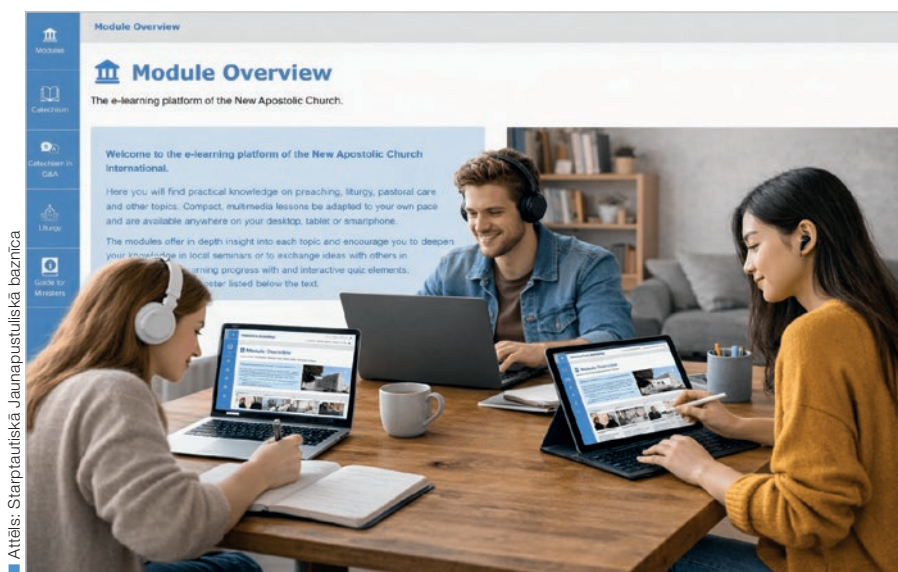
Attēls: Starptautiskā Jaunapustuliskā baznīca

Modules

Catechism

Catechism in Q&A

Liturgy

Guide for Ministers

Module Overview

Module Overview

The e-learning platform of the New Apostolic Church.

Welcome to the e-learning platform of the New Apostolic Church International.

Here you will find practical knowledge on preaching, liturgy, pastoral care and other topics. Compact, multimedia lessons be adapted to your own pace and are available anywhere on your desktop, tablet or smartphone.

The modules offer in depth insight into each topic and encourage you to deepen your knowledge in local seminars or to exchange ideas with others in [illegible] learning progress with and interactive quiz elements. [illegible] ster listed below the text.

Module Describe

Module Overview